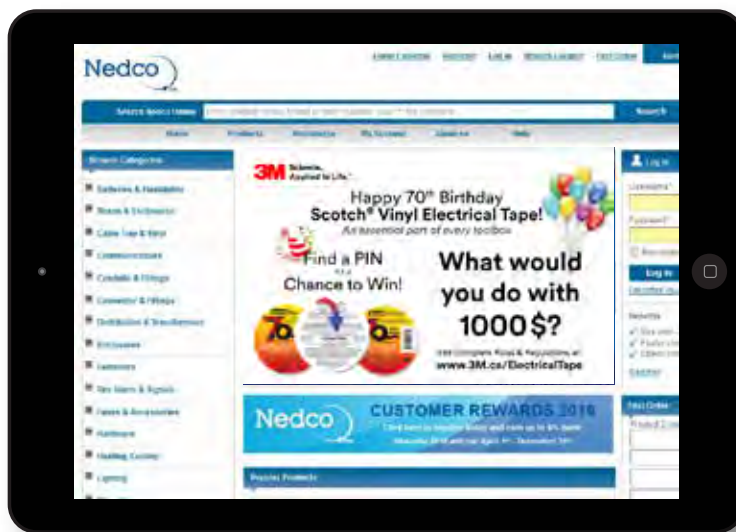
Nedco

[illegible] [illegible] Log In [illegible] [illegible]

Search

Home Products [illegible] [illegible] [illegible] Help

Browse Categories

Batteries & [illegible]
Boxes & Enclosures
Cable Ties & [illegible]
Communications
Conduits & Fittings
Connector & Fittings
Distribution & Transformers
Enclosures
Fasteners
Fire Alarm & Signals
Fuses & Accessories
Hardware
Heating, Cooling
Lighting

3M Science. Applied to Life.™

Happy 70th Birthday Scotch® Vinyl Electrical Tape!

An essential part of every toolbox

Find a PIN for a Chance to Win!

What would you do with 1000$?

Visit Complete Rules & Regulations at www.3M.ca/ElectricalTape

Nedco CUSTOMER REWARDS 2016

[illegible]

Popular Products

Log In

Username

Password

Log In

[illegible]

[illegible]